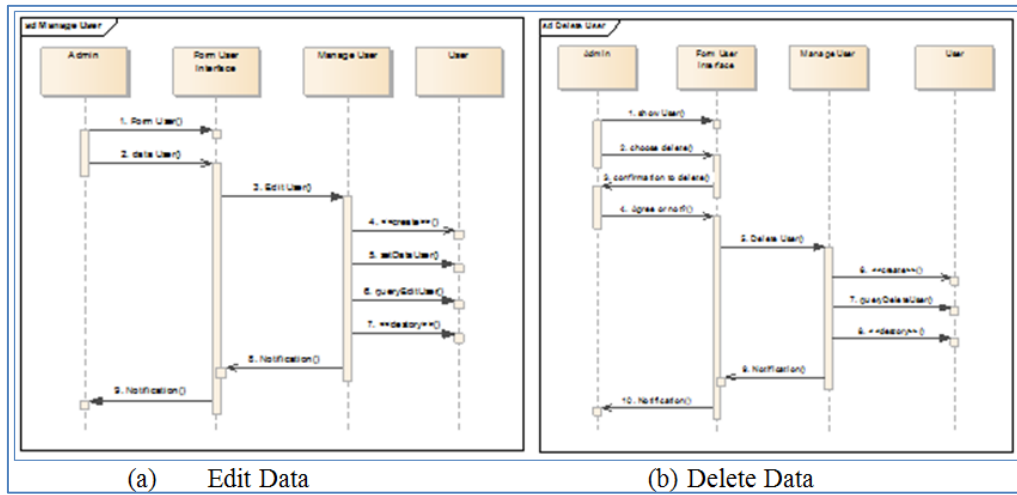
sd Manage User

Admin

Form User Interface

Manage User

User

1. Form User()

2. data User()

3. Edit User()

4. «create»()

5. setDataUser()

6. queryEditUser()

7. «destory»()

8. Notification()

9. Notification()

sd Delete User

Admin

Form User Interface

ManageUser

User

1. show User()

2. choose delete()

3. confirmation to delete()

4. agree or not()

5. Delete User()

6. «create»()

7. queryDeleteUser()

8. «destory»()

9. Notification()

10. Notification()

(a) Edit Data

(b) Delete Data